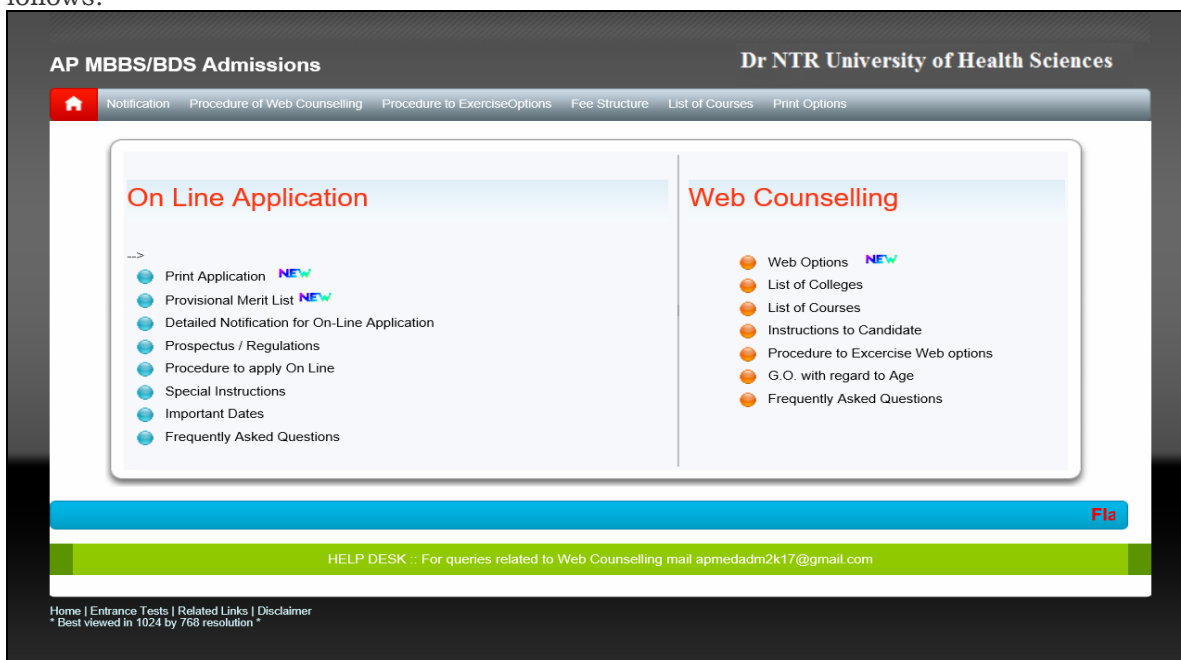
AP MBBS/BDS Admissions

Dr NTR University of Health Sciences

Notification Procedure of Web Counselling Procedure to ExerciseOptions Fee Structure List of Courses Print Options

On Line Application

-->
Print Application NEW
Provisional Merit List NEW
Detailed Notification for On-Line Application
Prospectus / Regulations
Procedure to apply On Line
Special Instructions
Important Dates
Frequently Asked Questions

Web Counselling

Web Options NEW
List of Colleges
List of Courses
Instructions to Candidate
Procedure to Excercise Web options
G.O. with regard to Age
Frequently Asked Questions

Fla

HELP DESK :: For queries related to Web Counselling mail apmedadm2k17@gmail.com

Home | Entrance Tests | Related Links | Disclaimer
* Best viewed in 1024 by 768 resolution *